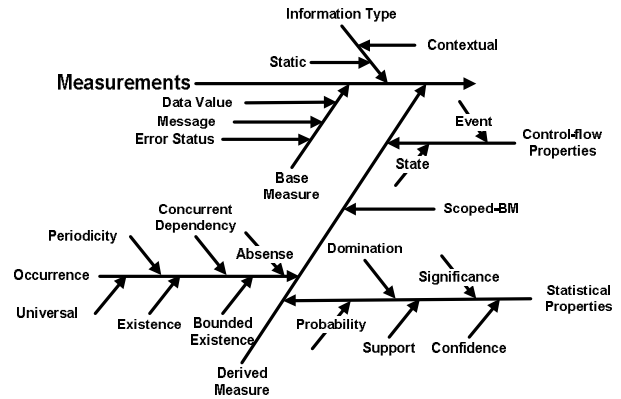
Information Type
Contextual
Static
Measurements
Data Value
Message
Error Status
Event
Control-flow Properties
State
Base Measure
Scoped-BM
Concurrent Dependency
Periodicity
Absense
Domination
Significance
Occurrence
Statistical Properties
Universal
Existence
Bounded Existence
Probability
Support
Confidence
Derived Measure